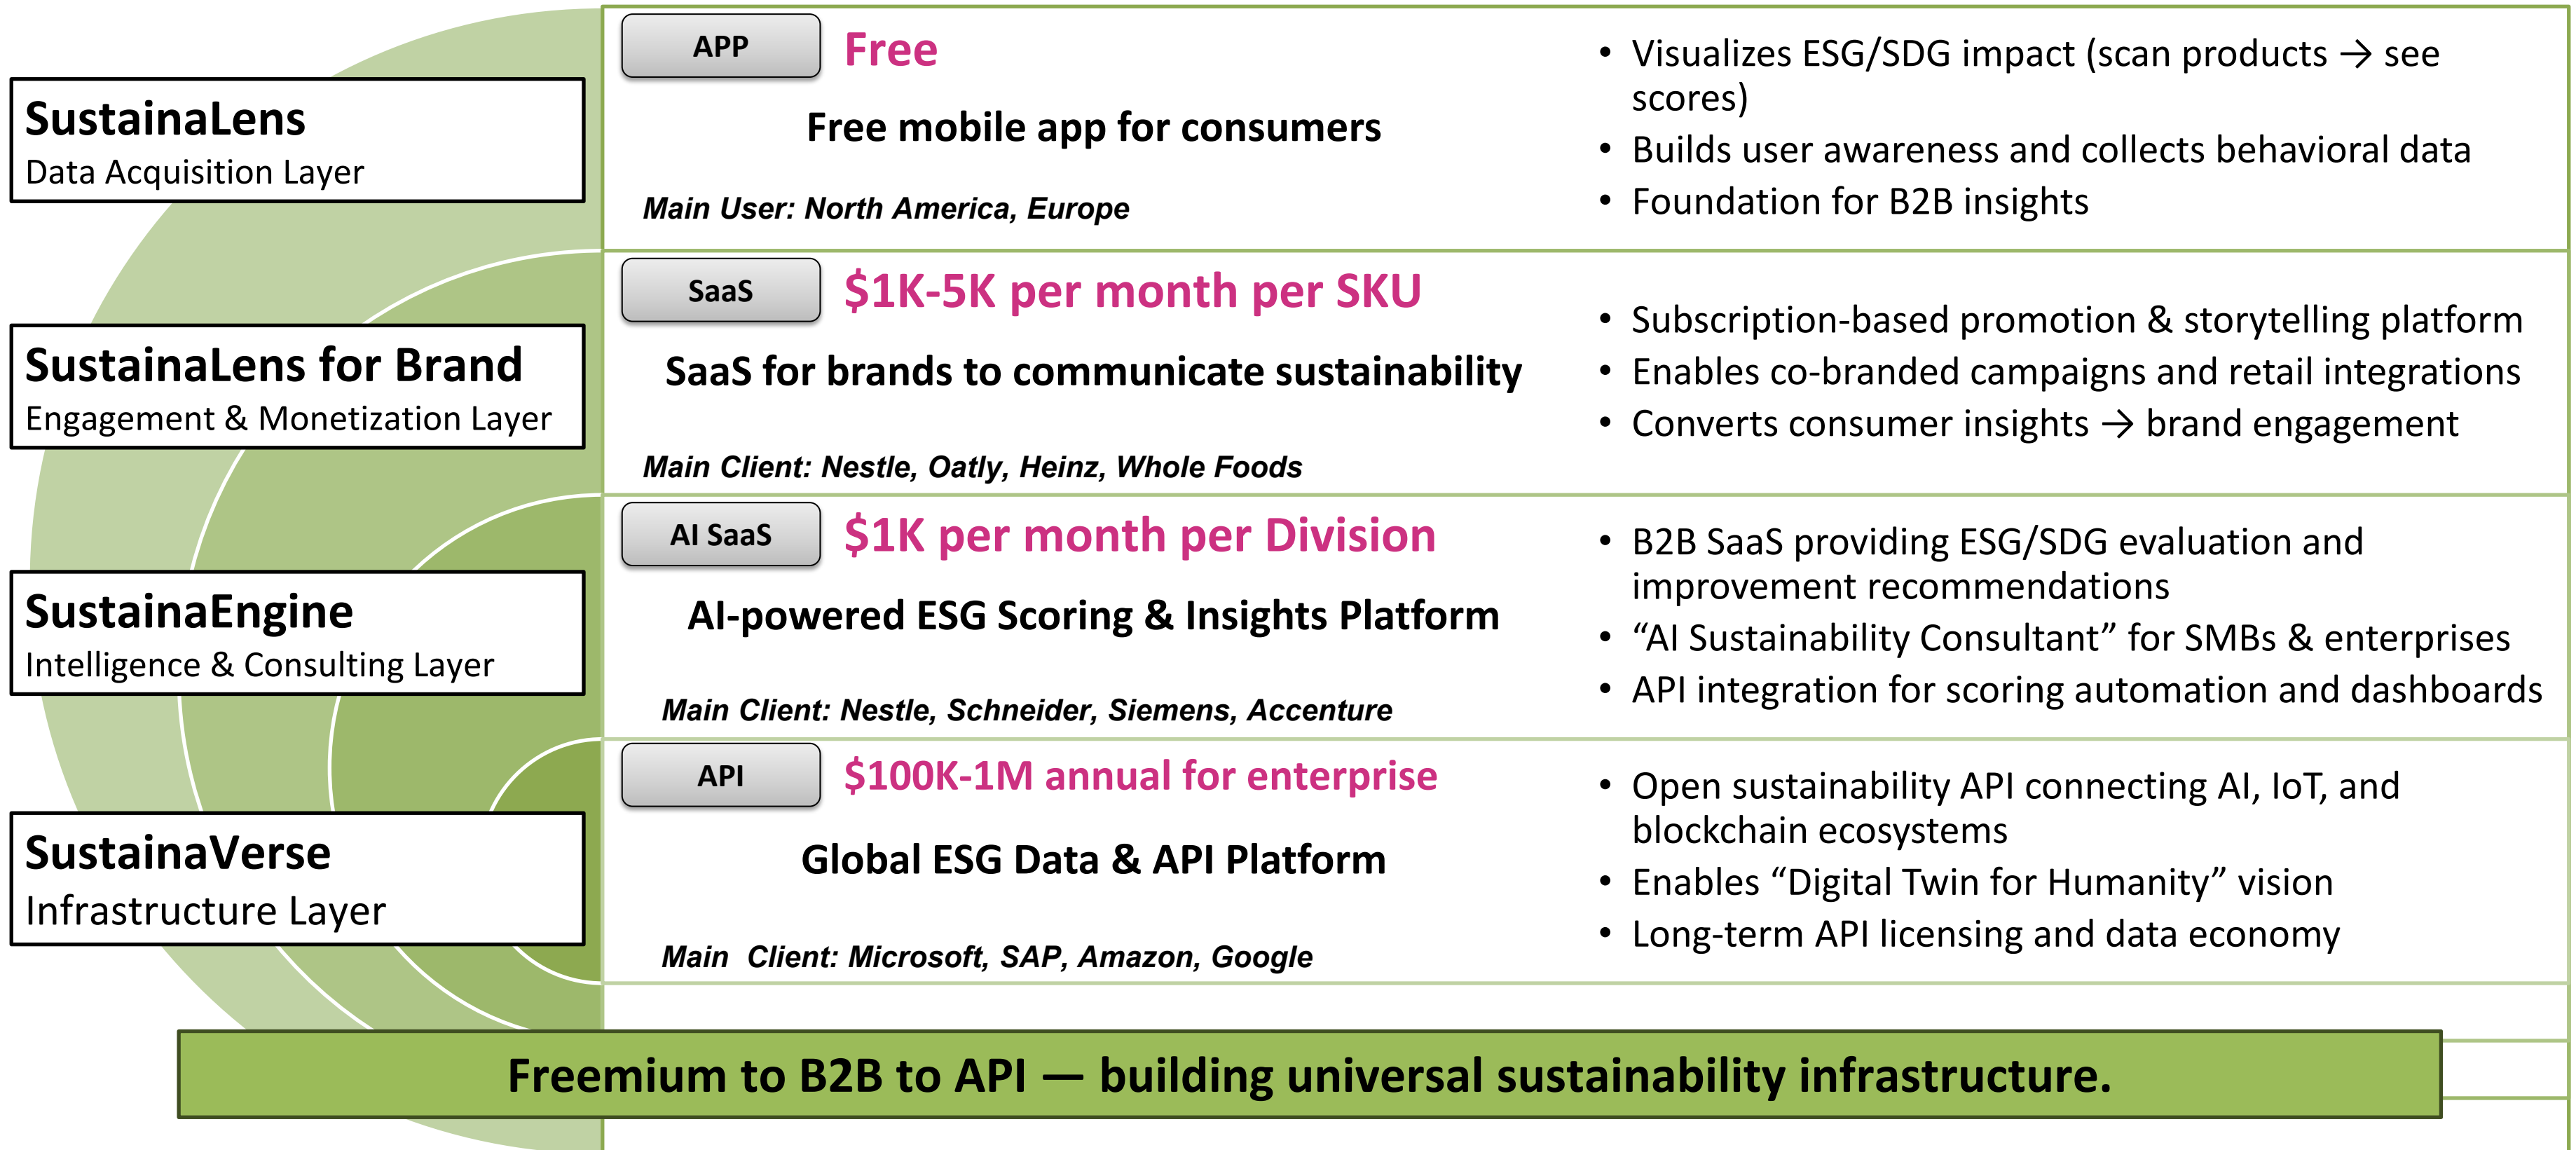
SustainaLens
Data Acquisition Layer

APP

Free

Free mobile app for consumers

Main User: North America, Europe

- Visualizes ESG/SDG impact (scan products → see scores)
- Builds user awareness and collects behavioral data
- Foundation for B2B insights

SustainaLens for Brand
Engagement & Monetization Layer

SaaS

\$1K-5K per month per SKU

SaaS for brands to communicate sustainability

Main Client: Nestle, Oatly, Heinz, Whole Foods

- Subscription-based promotion & storytelling platform
- Enables co-branded campaigns and retail integrations
- Converts consumer insights → brand engagement

SustainaEngine
Intelligence & Consulting Layer

AI SaaS

\$1K per month per Division

AI-powered ESG Scoring & Insights Platform

Main Client: Nestle, Schneider, Siemens, Accenture

- B2B SaaS providing ESG/SDG evaluation and improvement recommendations
- “AI Sustainability Consultant” for SMBs & enterprises
- API integration for scoring automation and dashboards

SustainaVerse
Infrastructure Layer

API

\$100K-1M annual for enterprise

Global ESG Data & API Platform

Main Client: Microsoft, SAP, Amazon, Google

- Open sustainability API connecting AI, IoT, and blockchain ecosystems
- Enables “Digital Twin for Humanity” vision
- Long-term API licensing and data economy

Freemium to B2B to API — building universal sustainability infrastructure.